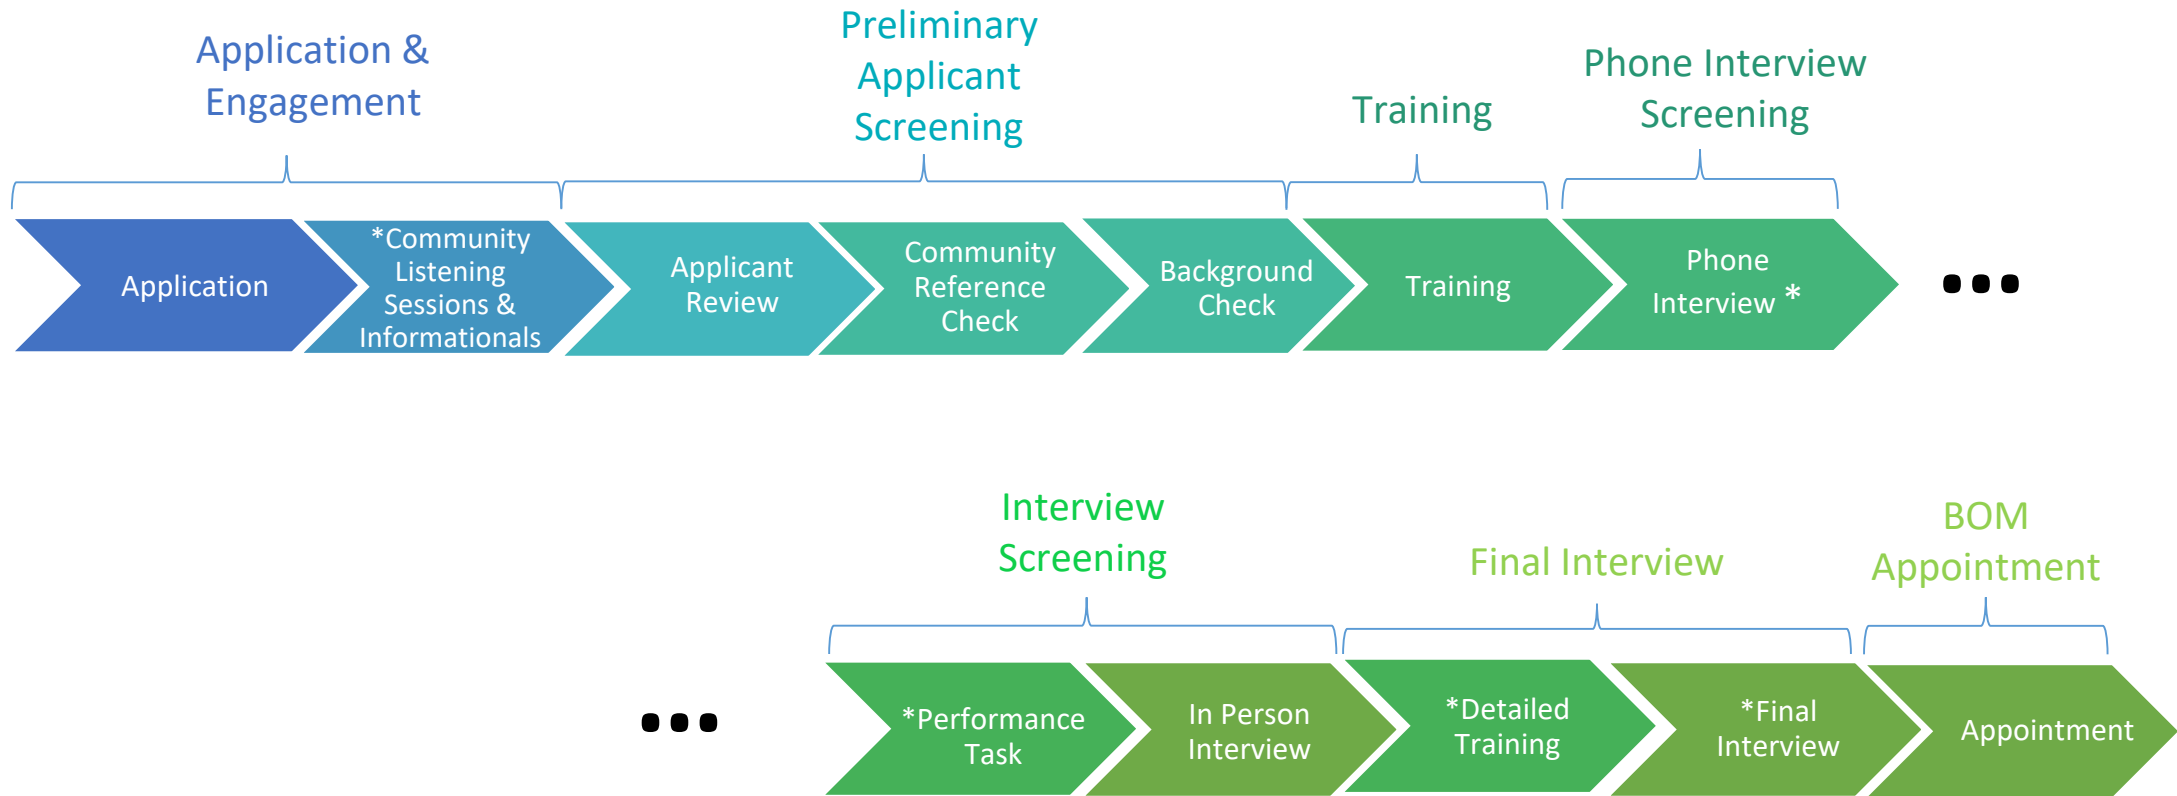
Application & Engagement

Preliminary Applicant Screening

Training

Phone Interview Screening

Application

*Community Listening Sessions & Informationals

Applicant Review

Community Reference Check

Background Check

Training

Phone Interview *

...

Interview Screening

Final Interview

BOM Appointment

...

*Performance Task

In Person Interview

*Detailed Training

*Final Interview

Appointment